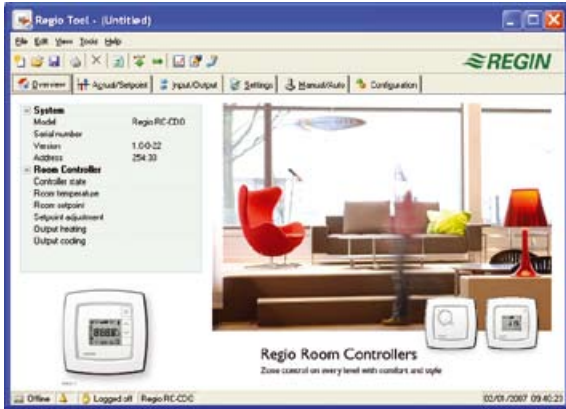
Regio Tool - (Untitled)

File Edit View Tools Help

REGIN

Overview | Actual/Setpoint | Input/Output | Settings | Manual/Auto | Configuration

System
Model Regio RC-CDO
Serial number
Version 1.0.0-22
Address 254:30
Room Controller
Controller state
Room temperature
Room setpoint
Setpoint adjustment
Output heating
Output cooling

Regio Room Controllers
Zone control on every level with comfort and style

Offline | Logged off | Regio RC-CDC | 02/01/2007 09:40:23